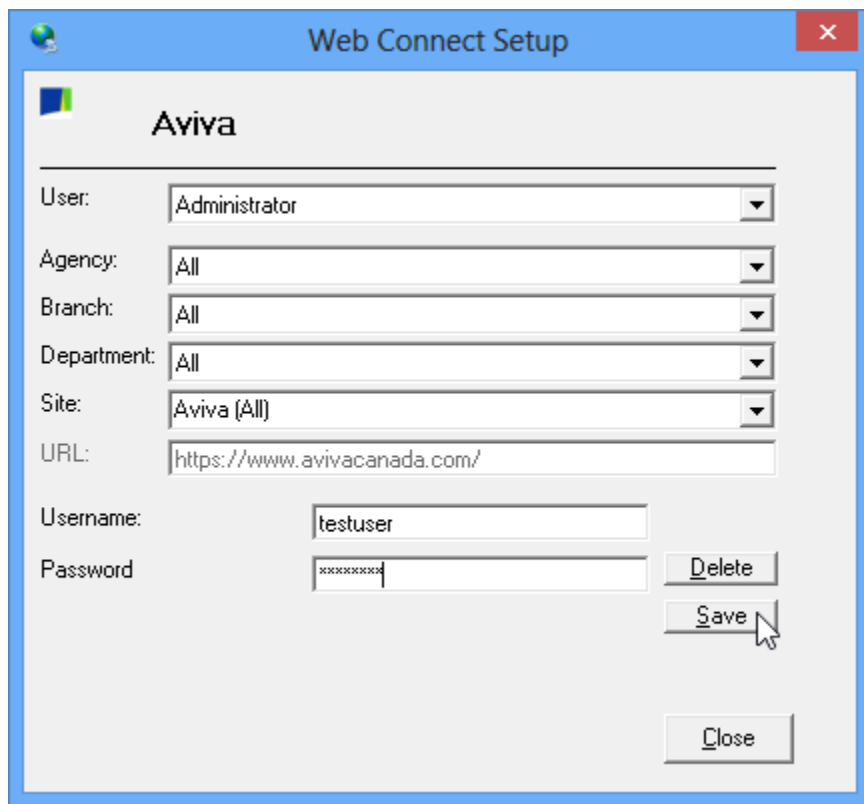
Web Connect Setup

Aviva

User: Administrator

Agency: All

Branch: All

Department: All

Site: Aviva (All)

URL: https://www.avivacanada.com/

Username: testuser

Password ********

Delete

Save

Close